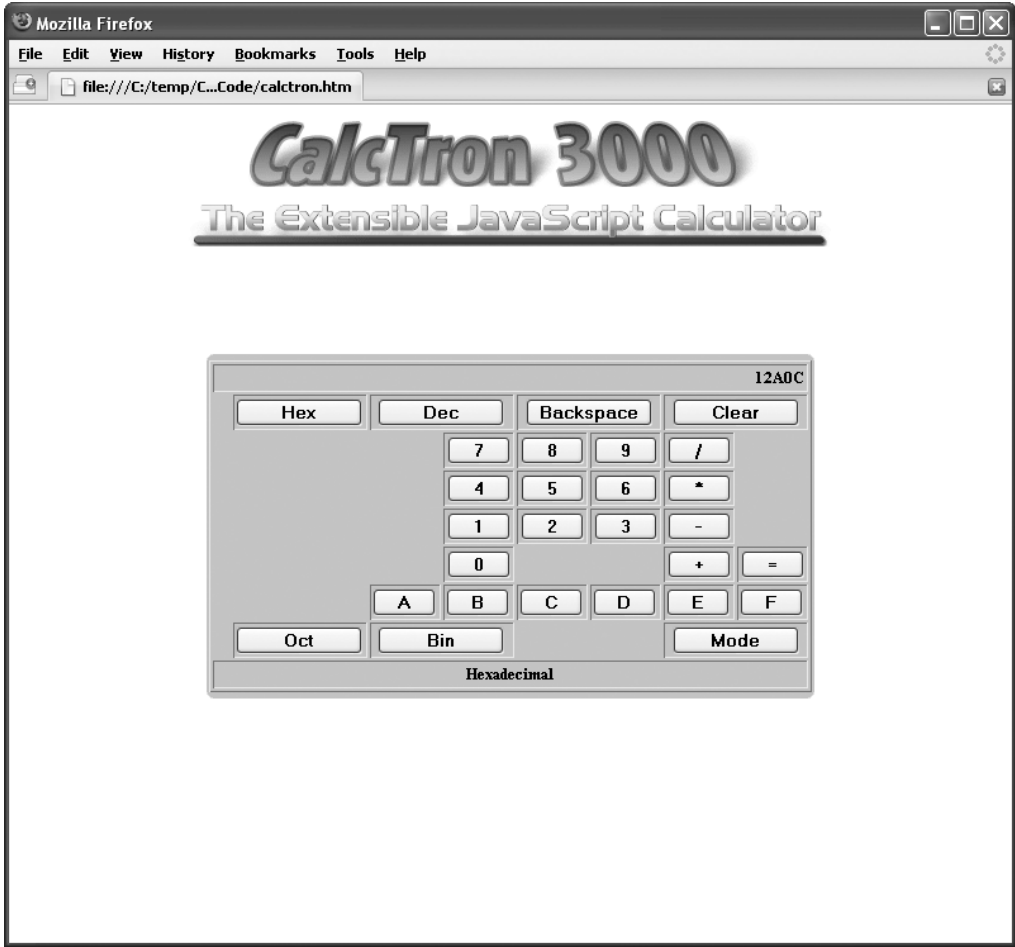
Mozilla Firefox

File Edit View History Bookmarks Tools Help

file:///C:/temp/C...Code/calctron.htm

CalcTron 3000

The Extensible JavaScript Calculator

12A0C

| Hex | Dec | Backspace | Clear |
|---|---|---|---|

| | | 7 | 8 | 9 | / | |
|---|---|---|---|---|---|---|
| | | 4 | 5 | 6 | * | |
| | | 1 | 2 | 3 | - | |
| | | 0 | | | + | = |
| | A | B | C | D | E | F |

| Oct | Bin | | Mode |
|---|---|---|---|

Hexadecimal